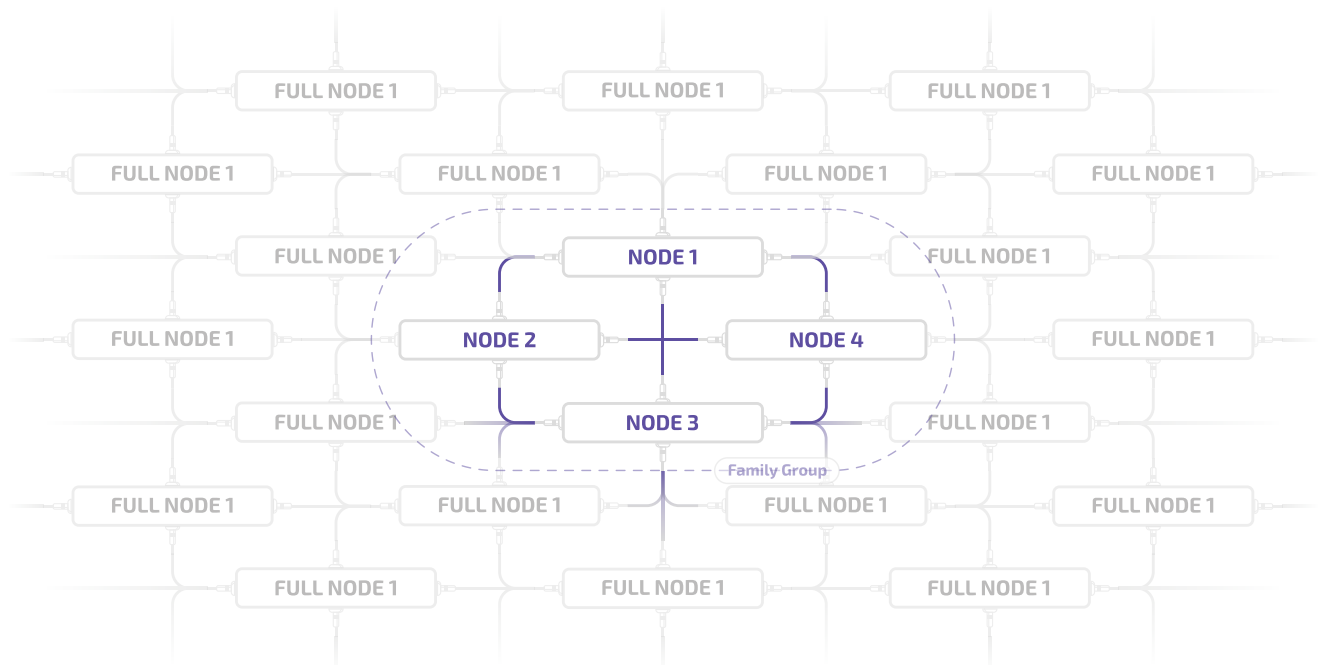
FULL NODE 1
FULL NODE 1
FULL NODE 1
FULL NODE 1
FULL NODE 1
FULL NODE 1
FULL NODE 1
FULL NODE 1
NODE 1
FULL NODE 1
FULL NODE 1
NODE 2
NODE 4
FULL NODE 1
FULL NODE 1
NODE 3
FULL NODE 1
Family Group
FULL NODE 1
FULL NODE 1
FULL NODE 1
FULL NODE 1
FULL NODE 1
FULL NODE 1
FULL NODE 1